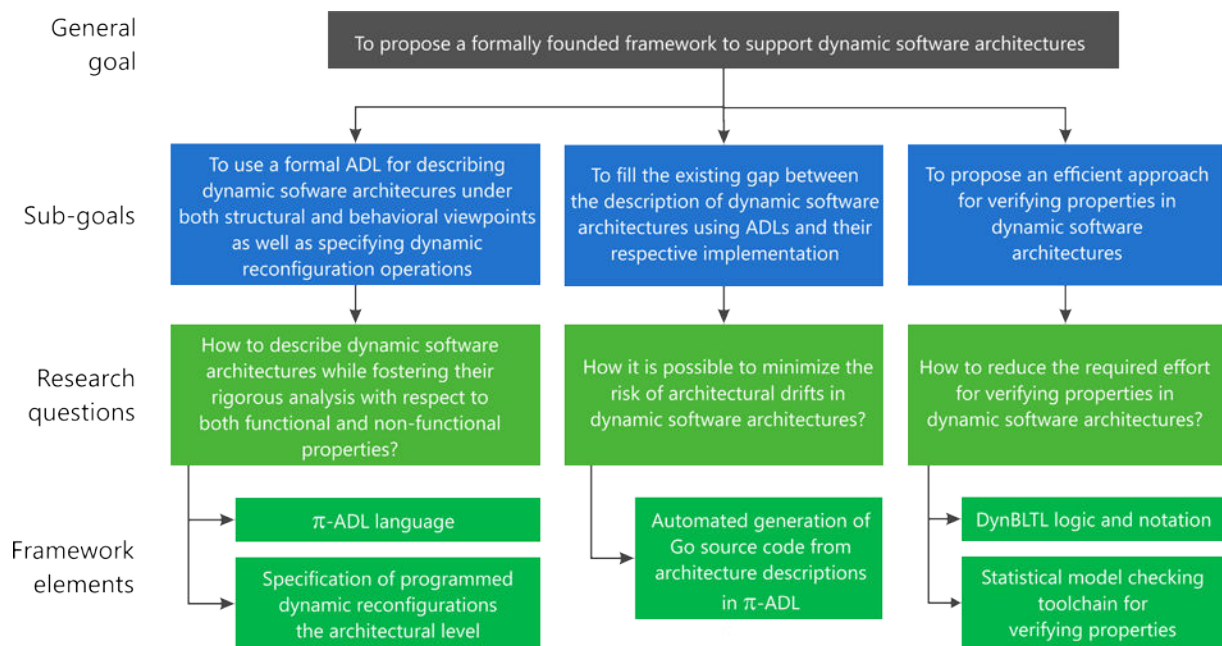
General goal

To propose a formally founded framework to support dynamic software architectures

Sub-goals

To use a formal ADL for describing dynamic sofware architecures under both structural and behavioral viewpoints as well as specifying dynamic reconfiguration operations

To fill the existing gap between the description of dynamic software architectures using ADLs and their respective implementation

To propose an efficient approach for verifying properties in dynamic software architectures

Research questions

How to describe dynamic software architectures while fostering their rigorous analysis with respect to both functional and non-functional properties?

How it is possible to minimize the risk of architectural drifts in dynamic software architectures?

How to reduce the required effort for verifying properties in dynamic software architectures?

Framework elements

$\pi$-ADL language

Specification of programmed dynamic reconfigurations the architectural level

Automated generation of Go source code from architecture descriptions in $\pi$-ADL

DynBLTL logic and notation

Statistical model checking toolchain for verifying properties